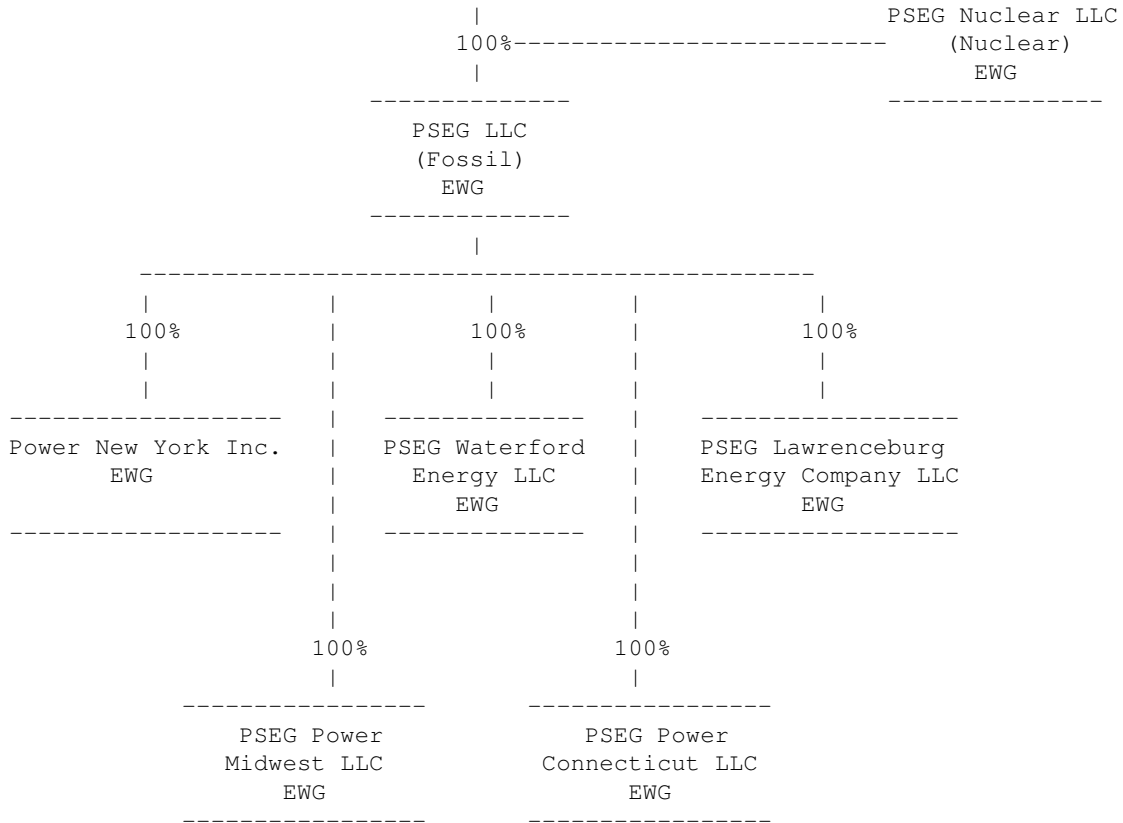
100%

PSEG Nuclear LLC
(Nuclear)
EWG

PSEG LLC
(Fossil)
EWG

100%

Power New York Inc.
EWG

100%

PSEG Waterford
Energy LLC
EWG

100%

PSEG Lawrenceburg
Energy Company LLC
EWG

100%

PSEG Power
Midwest LLC
EWG

100%

PSEG Power
Connecticut LLC
EWG